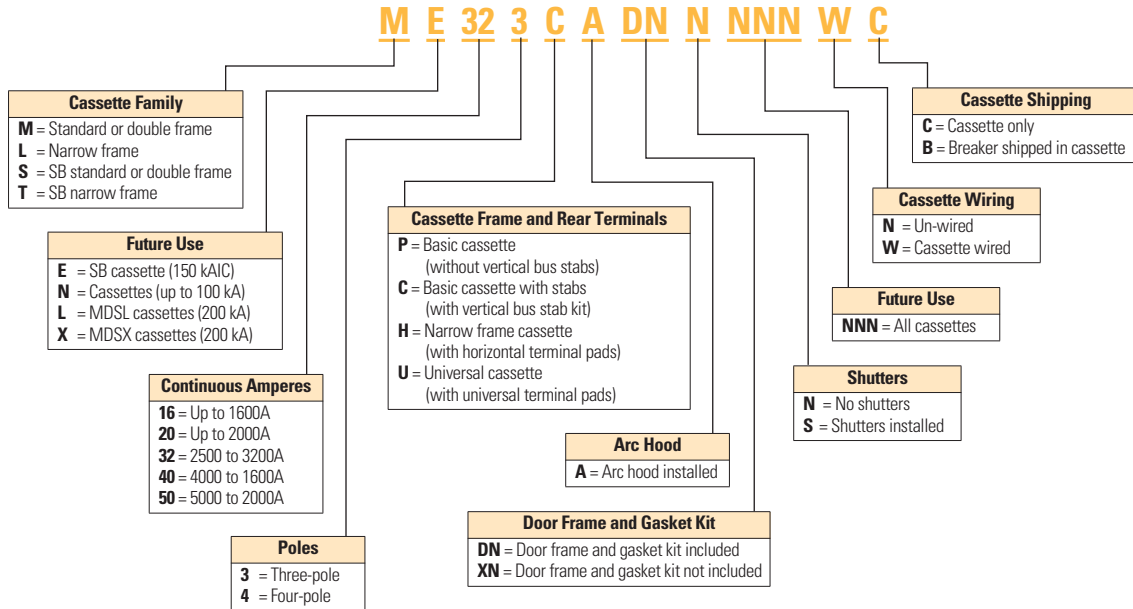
M E 32 3 C A DN N NNN W C

Cassette Family
M = Standard or double frame
L = Narrow frame
S = SB standard or double frame
T = SB narrow frame

Future Use
E = SB cassette (150 kAIC)
N = Cassettes (up to 100 kA)
L = MDSL cassettes (200 kA)
X = MDSX cassettes (200 kA)

Continuous Amperes
16 = Up to 1600A
20 = Up to 2000A
32 = 2500 to 3200A
40 = 4000 to 1600A
50 = 5000 to 2000A

Poles
3 = Three-pole
4 = Four-pole

Cassette Frame and Rear Terminals
P = Basic cassette (without vertical bus stabs)
C = Basic cassette with stabs (with vertical bus stab kit)
H = Narrow frame cassette (with horizontal terminal pads)
U = Universal cassette (with universal terminal pads)

Arc Hood
A = Arc hood installed

Door Frame and Gasket Kit
DN = Door frame and gasket kit included
XN = Door frame and gasket kit not included

Cassette Shipping
C = Cassette only
B = Breaker shipped in cassette

Cassette Wiring
N = Un-wired
W = Cassette wired

Future Use
NNN = All cassettes

Shutters
N = No shutters
S = Shutters installed